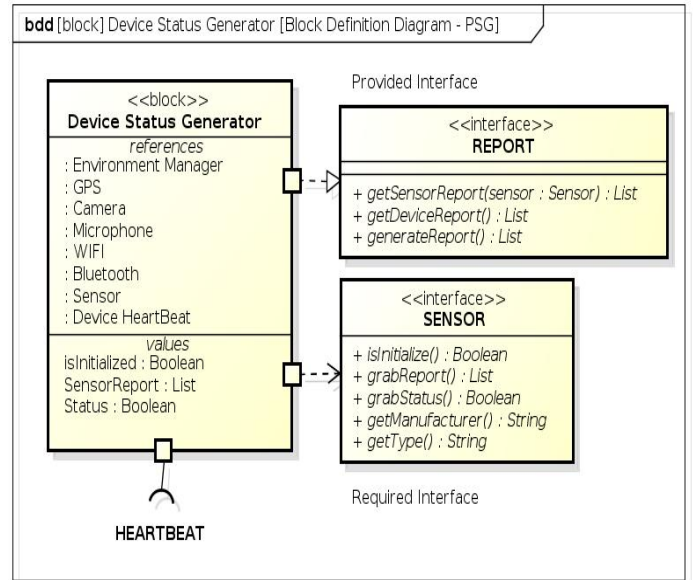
bdd [block] Device Status Generator [Block Definition Diagram - PSG]

Provided Interface

<<block>>
Device Status Generator
references
: Environment Manager
: GPS
: Camera
: Microphone
: WIFI
: Bluetooth
: Sensor
: Device HeartBeat
values
isInitialized : Boolean
SensorReport : List
Status : Boolean

<<interface>>
REPORT
+ getSensorReport(sensor : Sensor) : List
+ getDeviceReport() : List
+ generateReport() : List

<<interface>>
SENSOR
+ isInitialize() : Boolean
+ grabReport() : List
+ grabStatus() : Boolean
+ getManufacturer() : String
+ getType() : String

Required Interface

HEARTBEAT